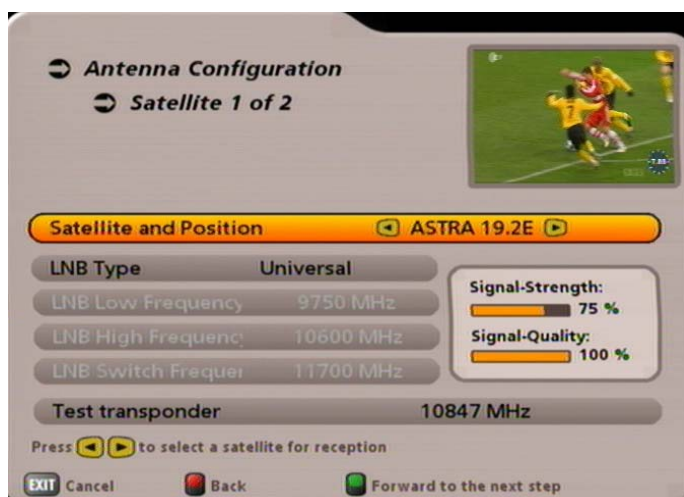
Antenna Configuration

Satellite 1 of 2

Satellite and Position ASTRA 19.2E

LNB Type Universal

LNB Low Frequency 9750 MHz

LNB High Frequency 10600 MHz

LNB Switch Frequer 11700 MHz

Signal-Strength: 75 %

Signal-Quality: 100 %

Test transponder 10847 MHz

Press to select a satellite for reception

EXIT Cancel Back Forward to the next step